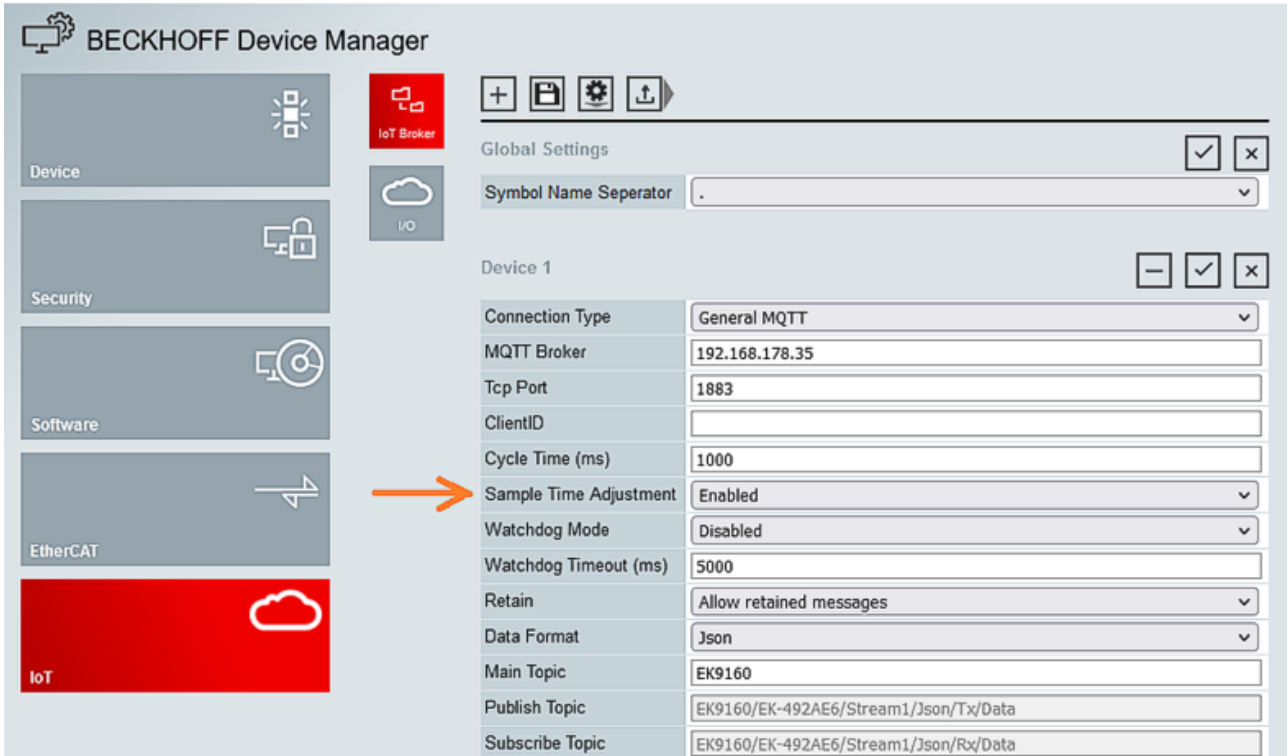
BECKHOFF Device Manager

Device

Security

Software

EtherCAT

IoT

IoT Broker

I/O

Global Settings

| Symbol Name Seperator | . |
|---|---|

Device 1

| Connection Type | General MQTT |
|---|---|
| MQTT Broker | 192.168.178.35 |
| Tcp Port | 1883 |
| ClientID | |
| Cycle Time (ms) | 1000 |
| Sample Time Adjustment | Enabled |
| Watchdog Mode | Disabled |
| Watchdog Timeout (ms) | 5000 |
| Retain | Allow retained messages |
| Data Format | Json |
| Main Topic | EK9160 |
| Publish Topic | EK9160/EK-492AE6/Stream1/Json/Tx/Data |
| Subscribe Topic | EK9160/EK-492AE6/Stream1/Json/Rx/Data |